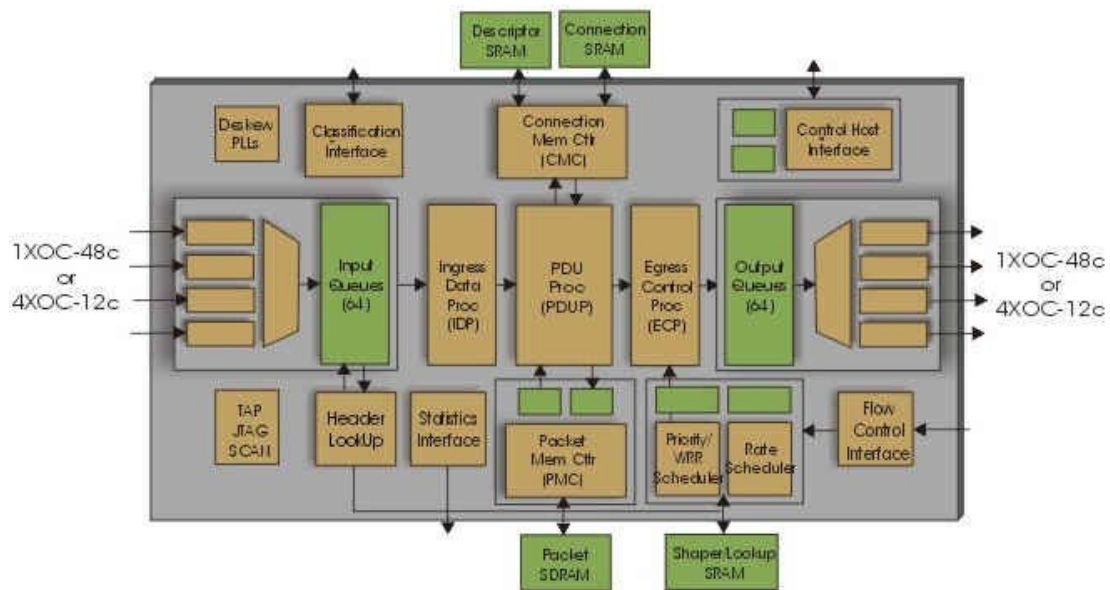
Descriptor SRAM

Connection SRAM

Deskew PLLs

Classification Interface

Connection Mem Ctlr (CMC)

Control Host Interface

1XOC-48c or 4XOC-12c

Input Queues (64)

Ingress Data Proc (IDP)

PDU Proc (PDUP)

Egress Control Proc (ECP)

Output Queues (64)

1XOC-48c or 4XOC-12c

TAP JTAG SCAN

Header LookUp

Statistics Interface

Packet Mem Ctlr (PMC)

Priority/ WRR Scheduler

Rate Scheduler

Flow Control Interface

Packet SDRAM

Shaper/Lookup SRAM